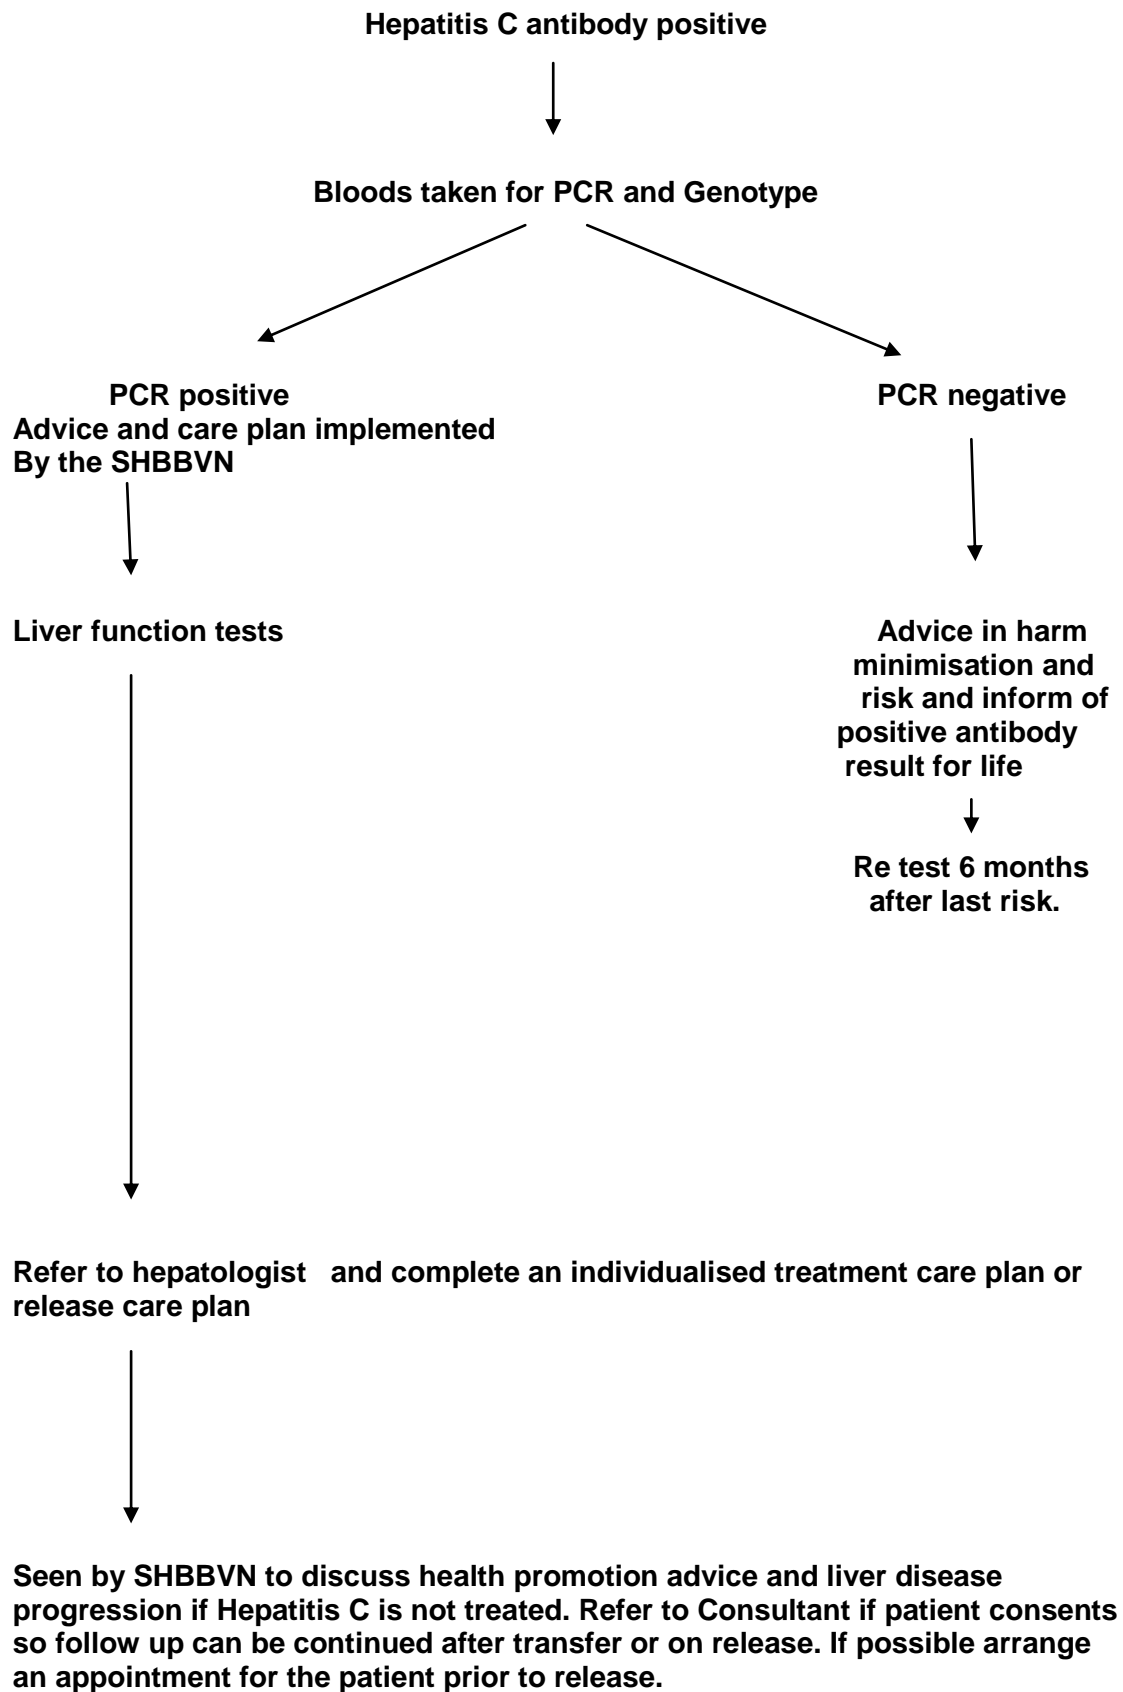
Hepatitis C antibody positive

Bloods taken for PCR and Genotype

PCR positive
Advice and care plan implemented
By the SHBBVN

Liver function tests

PCR negative

Advice in harm minimisation and risk and inform of positive antibody result for life

Re test 6 months after last risk.

Refer to hepatologist and complete an individualised treatment care plan or release care plan

Seen by SHBBVN to discuss health promotion advice and liver disease progression if Hepatitis C is not treated. Refer to Consultant if patient consents so follow up can be continued after transfer or on release. If possible arrange an appointment for the patient prior to release.